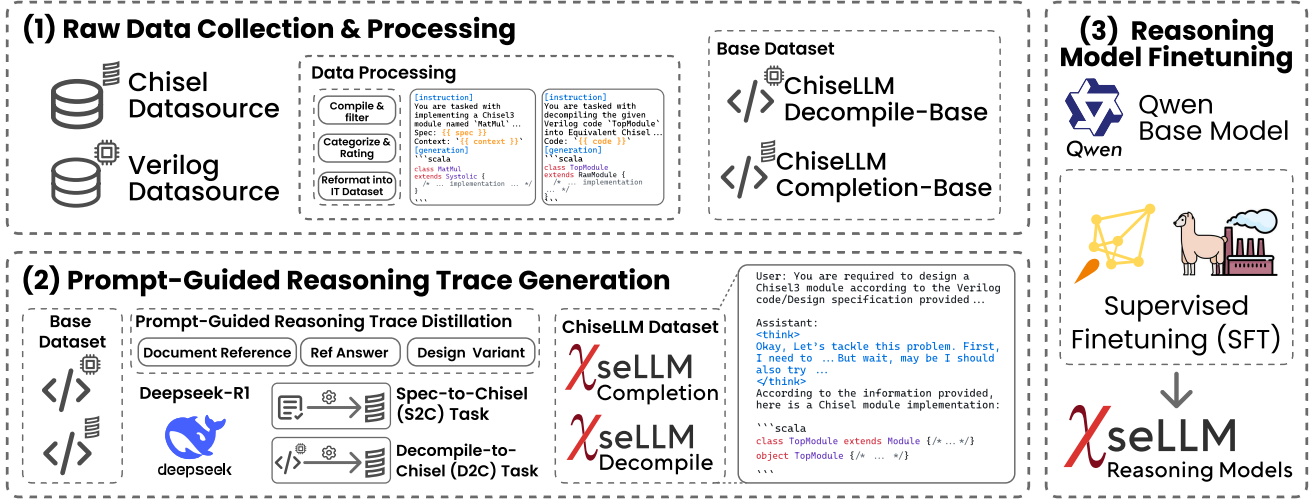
(1) Raw Data Collection & Processing

Chisel Datasource

Verilog Datasource

Data Processing

Compile & filter

Categorize & Rating

Reformat into IT Dataset

[instruction]
You are tasked with implementing a Chisel3 module named 'MatMul'...
Spec: {{ spec }}
Context: '{{ context }}'
[generation]
```scala
class MatMul
extends Systolic {
/* ... implementation ... */
}
```

[instruction]
You are tasked with decompiling the given Verilog code 'TopModule' into Equivalent Chisel ...
Code: '{{ code }}'
[generation]
```scala
class TopModule
extends RawModule {
/* ... implementation ... */
}
```

Base Dataset

ChiseLLM Decompile-Base

ChiseLLM Completion-Base

(3) Reasoning Model Finetuning

Qwen Base Model

Qwen

Supervised Finetuning (SFT)

χseLLM Reasoning Models

(2) Prompt-Guided Reasoning Trace Generation

Base Dataset

Prompt-Guided Reasoning Trace Distillation

Document Reference

Ref Answer

Design Variant

Deepseek-R1

deepseek

Spec-to-Chisel (S2C) Task

Decompile-to-Chisel (D2C) Task

ChiseLLM Dataset

χseLLM Completion

χseLLM Decompile

User: You are required to design a Chisel3 module according to the Verilog code/Design specification provided ...

Assistant:
<think>
Okay, Let's tackle this problem. First, I need to ... But wait, may be I should also try ...
</think>
According to the information provided, here is a Chisel module implementation:

```scala
class TopModule extends Module {/* ... */}
object TopModule {/* ... */}
```